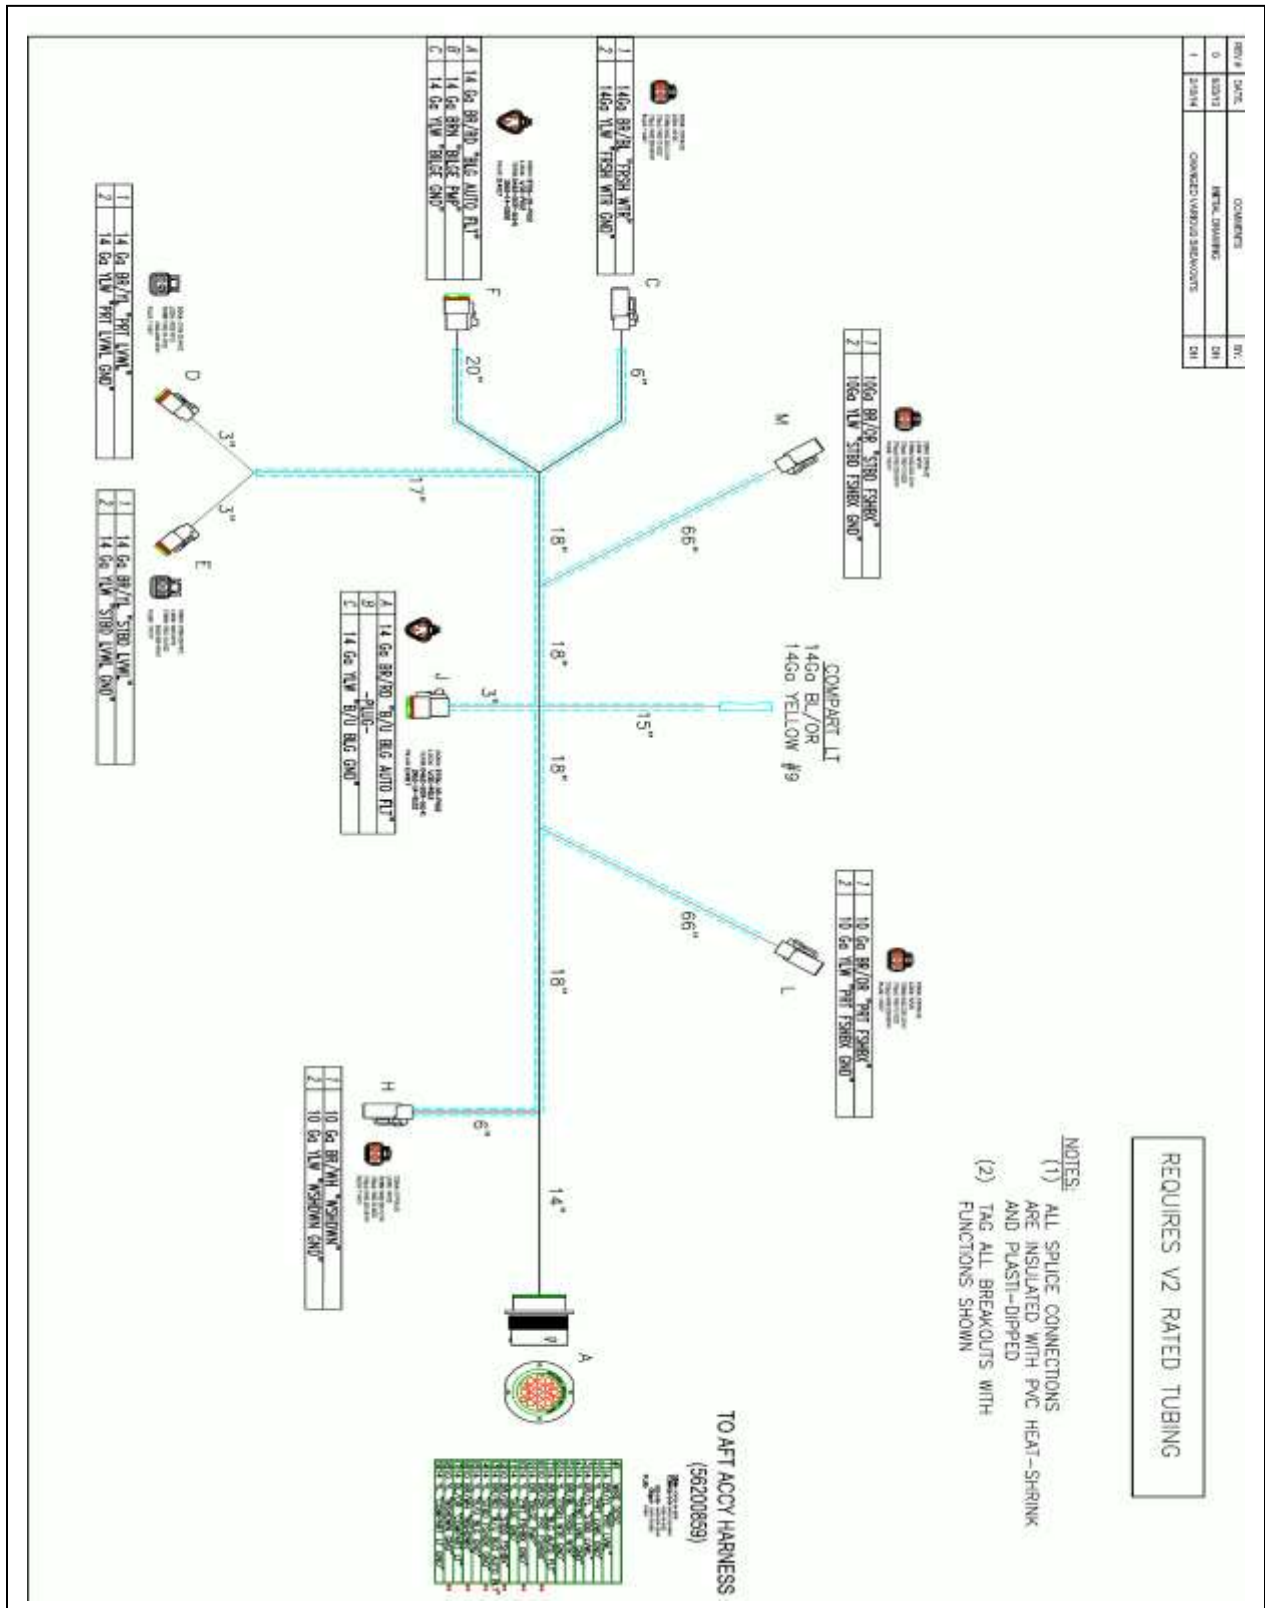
| REV # | DATE | COMMENTS | BY |
|---|---|---|---|
| 0 | 5/25/12 | INITIAL DRAWING | DH |
| 1 | 2/10/14 | CHANGED VARIOUS BREAKOUTS | DH |

| A | 14 Ga BR/RD "BLG AUTO FLT" |
|---|---|
| B | 14 Ga BRN "BLGE PMP" |
| C | 14 Ga YLW "BLGE GND" |

| 1 | 14Ga BR/BL "FRSH WTR" |
|---|---|
| 2 | 14Ga YLW "FRSH WTR GND" |

C

F

20"

6"

| 1 | 10Ga BR/OR "STBD FSHBX" |
|---|---|
| 2 | 10Ga YLW "STBD FSHBX GND" |

M

66"

| 1 | 14 Ga BR/YL "PRT LVWL" |
|---|---|
| 2 | 14 Ga YLW "PRT LVWL GND" |

D

3"

3"

17"

18"

| 1 | 14 Ga BR/YL "STBD LVWL" |
|---|---|
| 2 | 14 Ga YLW "STBD LVWL GND" |

E

| A | 14 Ga BR/RD "B/U BLG AUTO FLT" |
|---|---|
| B | -PLUG- |
| C | 14 Ga YLW "B/U BLG GND" |

J

3"

18"

15"

COMPART LT
14Ga BL/OR
14Ga YELLOW #9

18"

66"

| 1 | 10 Ga BR/OR "PRT FSHBX" |
|---|---|
| 2 | 10 Ga YLW "PRT FSHBX GND" |

L

18"

| 1 | 10 Ga BR/WH "WSHDWN" |
|---|---|
| 2 | 10 Ga YLW "WSHDWN GND" |

H

6"

14"

A

REQUIRES V2 RATED TUBING

NOTES:
(1) ALL SPLICE CONNECTIONS ARE INSULATED WITH PVC HEAT-SHRINK AND PLASTI-DIPPED
(2) TAG ALL BREAKOUTS WITH FUNCTIONS SHOWN

TO AFT ACCY HARNESS (56200859)